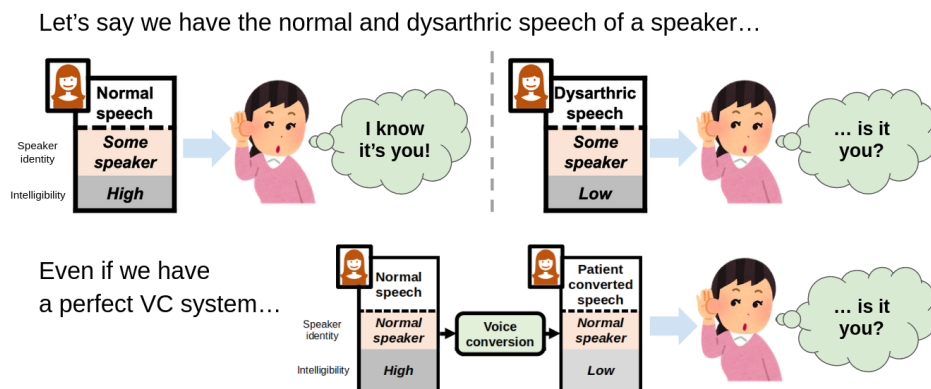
Let’s say we have the normal and dysarthric speech of a speaker…

Normal speech

Speaker identity

Some speaker

Intelligibility

High

I know it’s you!

Dysarthric speech

Some speaker

Low

… is it you?

Even if we have a perfect VC system…

Normal speech

Speaker identity

Normal speaker

Intelligibility

High

Voice conversion

Patient converted speech

Normal speaker

Low

… is it you?